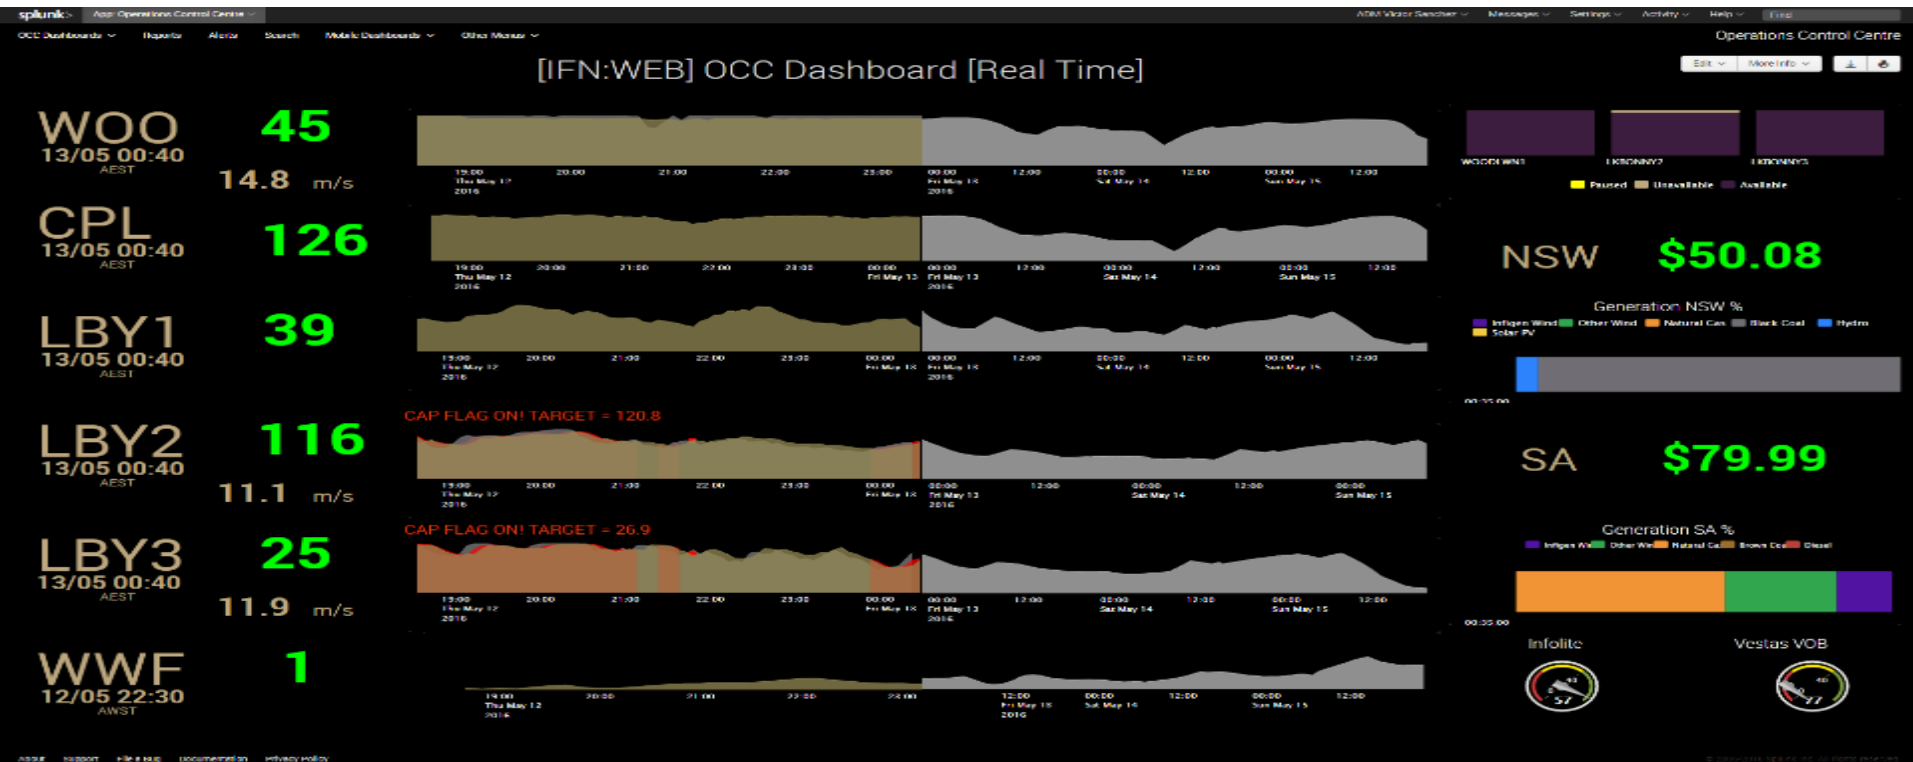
splunk> App: Operations Control Centre

OCC Dashboards Reports Alerts Search Mobile Dashboards Other Menus

Operations Control Centre

[IFN:WEB] OCC Dashboard [Real Time]

Edit More Info

WOO 45
13/05 00:40
AEST
14.8 m/s

CPL 126
13/05 00:40
AEST

LBY1 39
13/05 00:40
AEST

CAP FLAG ON! TARGET = 120.8

LBY2 116
13/05 00:40
AEST
11.1 m/s

CAP FLAG ON! TARGET = 26.9

LBY3 25
13/05 00:40
AEST
11.9 m/s

WWF 1
12/05 22:30
AWST

19:00 Thu May 12 2016 20:00 21:00 22:00 23:00 00:00 Fri May 13 2016 12:00 00:00 Sat May 14 12:00 00:00 Sun May 15 12:00

Paused Unavailable Available

NSW $50.08

Generation NSW %

Infigen Wind Other Wind Natural Gas Black Coal Hydro Solar PV

SA $79.99

Generation SA %

Infigen Wind Other Wind Natural Gas Brown Coal Diesel

Infolite Vestas VOB

57 77

About Support File a Bug Documentation Privacy Policy